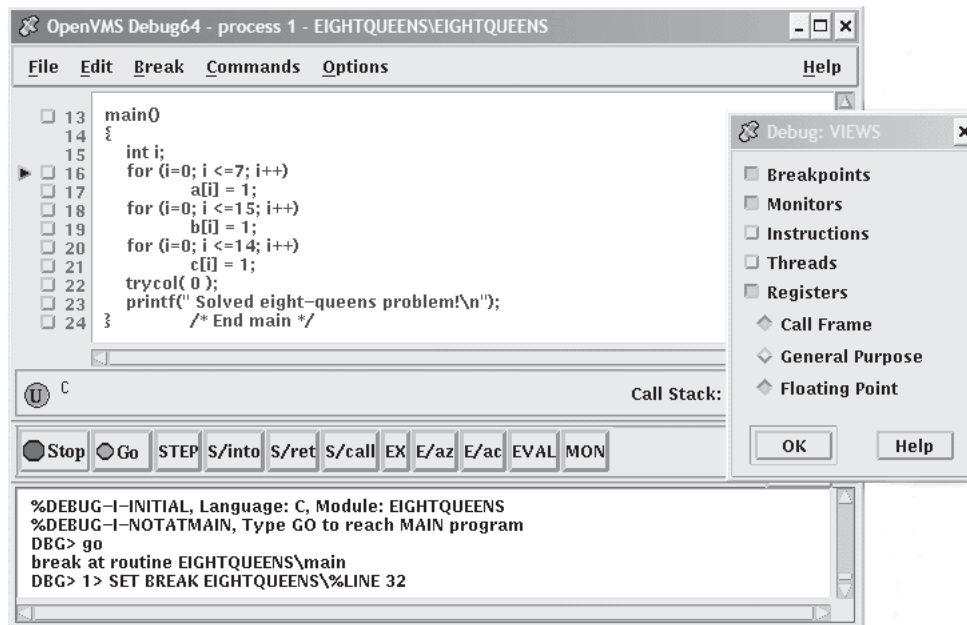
OpenVMS Debug64 - process 1 - EIGHTQUEENS\EIGHTQUEENS

File Edit Break Commands Options Help

13 main()
14 {
15 int i;
16 for (i=0; i <=7; i++)
17 a[i] = 1;
18 for (i=0; i <=15; i++)
19 b[i] = 1;
20 for (i=0; i <=14; i++)
21 c[i] = 1;
22 trycol( 0 );
23 printf(" Solved eight-queens problem!\n");
24 } /* End main */

U C

Call Stack:

Stop Go STEP S/into S/ret S/call EX E/az E/ac EVAL MON

%DEBUG-I-INITIAL, Language: C, Module: EIGHTQUEENS
%DEBUG-I-NOTATMAIN, Type GO to reach MAIN program
DBG> go
break at routine EIGHTQUEENS\main
DBG> 1> SET BREAK EIGHTQUEENS\%LINE 32

Debug: VIEWS

Breakpoints
Monitors
Instructions
Threads
Registers
Call Frame
General Purpose
Floating Point

OK Help